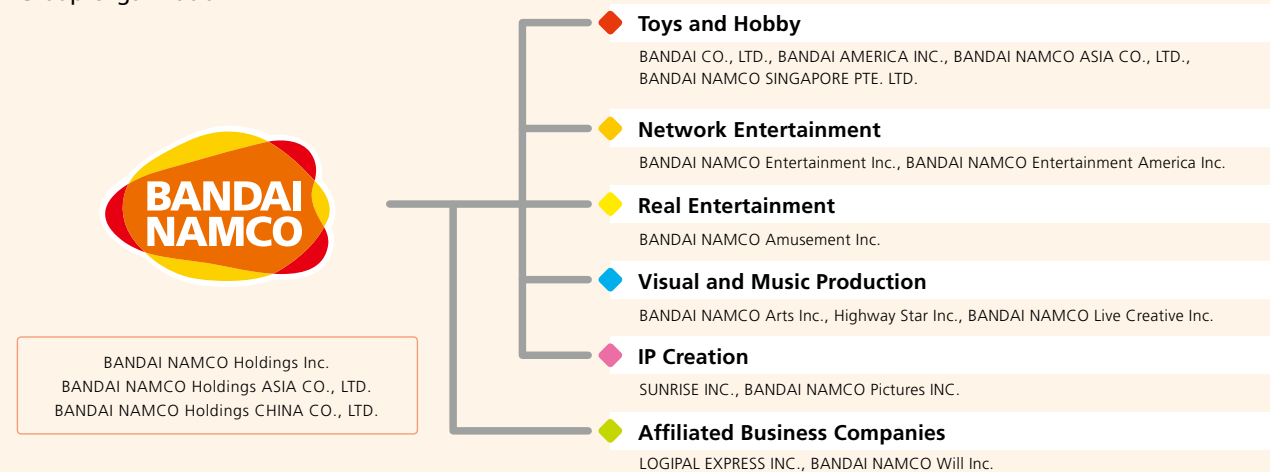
BANDAI NAMCO

BANDAI NAMCO Holdings Inc.
BANDAI NAMCO Holdings ASIA CO., LTD.
BANDAI NAMCO Holdings CHINA CO., LTD.

Toys and Hobby

BANDAI CO., LTD., BANDAI AMERICA INC., BANDAI NAMCO ASIA CO., LTD., BANDAI NAMCO SINGAPORE PTE. LTD.

Network Entertainment

BANDAI NAMCO Entertainment Inc., BANDAI NAMCO Entertainment America Inc.

Real Entertainment

BANDAI NAMCO Amusement Inc.

Visual and Music Production

BANDAI NAMCO Arts Inc., Highway Star Inc., BANDAI NAMCO Live Creative Inc.

IP Creation

SUNRISE INC., BANDAI NAMCO Pictures INC.

Affiliated Business Companies

LOGIPAL EXPRESS INC., BANDAI NAMCO Will Inc.